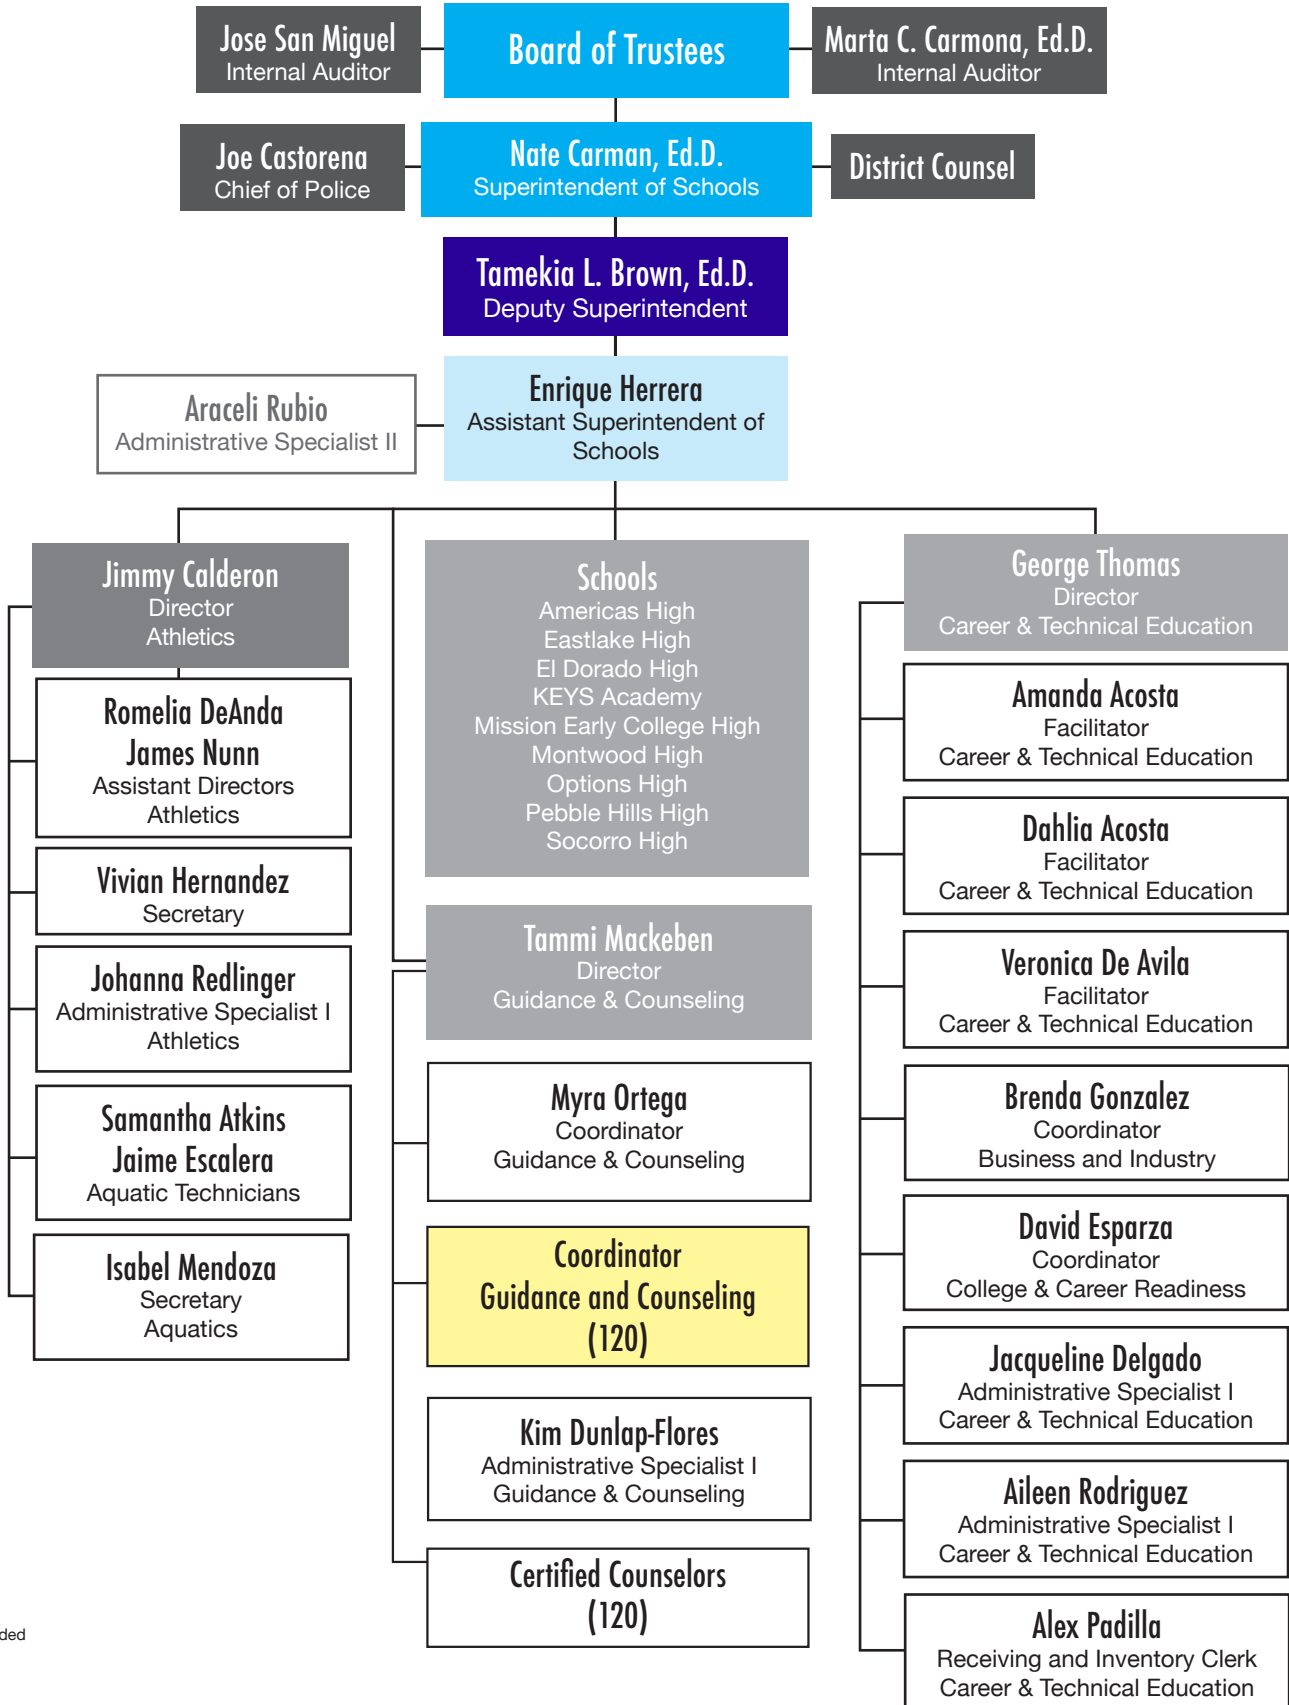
Jose San Miguel
Internal Auditor

Board of Trustees

Marta C. Carmona, Ed.D.
Internal Auditor

Joe Castorena
Chief of Police

Nate Carman, Ed.D.
Superintendent of Schools

District Counsel

Tamekia L. Brown, Ed.D.
Deputy Superintendent

Araceli Rubio
Administrative Specialist II

Enrique Herrera
Assistant Superintendent of Schools

Jimmy Calderon
Director
Athletics

Romelia DeAnda
James Nunn
Assistant Directors
Athletics

Vivian Hernandez
Secretary

Johanna Redlinger
Administrative Specialist I
Athletics

Samantha Atkins
Jaime Escalera
Aquatic Technicians

Isabel Mendoza
Secretary
Aquatics

Schools
Americas High
Eastlake High
El Dorado High
KEYS Academy
Mission Early College High
Montwood High
Options High
Pebble Hills High
Socorro High

Tammi Mackeben
Director
Guidance & Counseling

Myra Ortega
Coordinator
Guidance & Counseling

Coordinator
Guidance and Counseling
(120)

Kim Dunlap-Flores
Administrative Specialist I
Guidance & Counseling

Certified Counselors
(120)

George Thomas
Director
Career & Technical Education

Amanda Acosta
Facilitator
Career & Technical Education

Dahlia Acosta
Facilitator
Career & Technical Education

Veronica De Avila
Facilitator
Career & Technical Education

Brenda Gonzalez
Coordinator
Business and Industry

David Esparza
Coordinator
College & Career Readiness

Jacqueline Delgado
Administrative Specialist I
Career & Technical Education

Aileen Rodriguez
Administrative Specialist I
Career & Technical Education

Alex Padilla
Receiving and Inventory Clerk
Career & Technical Education

ded